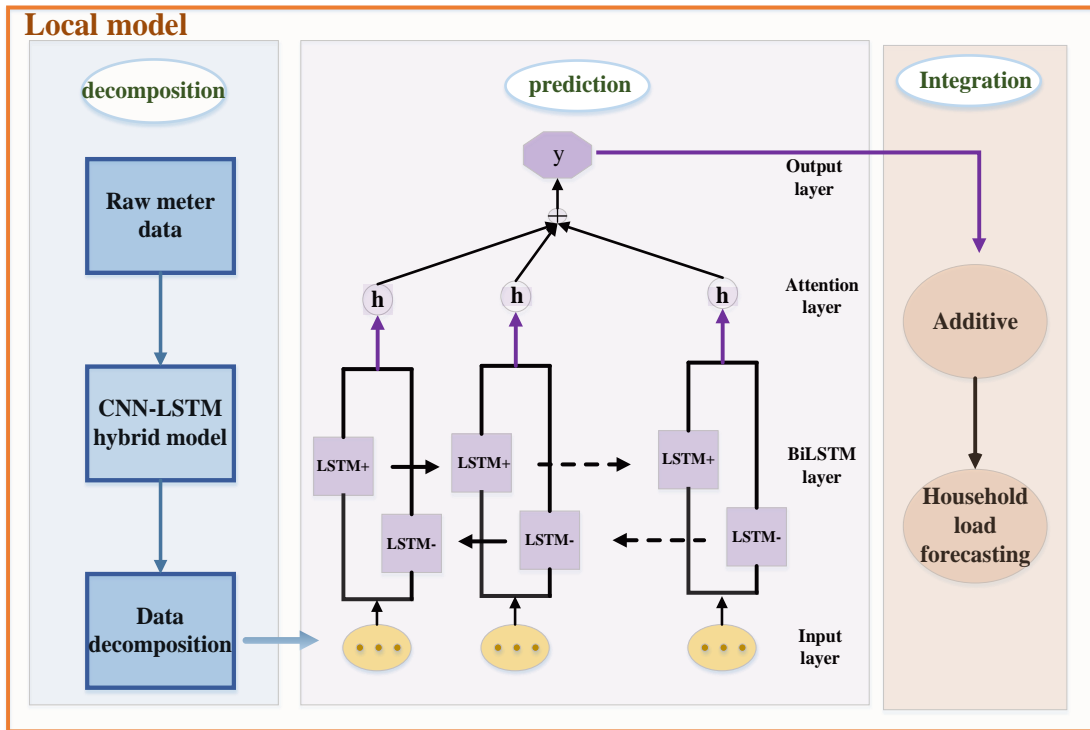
Local model

decomposition

Raw meter data

CNN-LSTM hybrid model

Data decomposition

prediction

y

Output layer

h

h

h

Attention layer

LSTM+

LSTM+

LSTM+

BiLSTM layer

LSTM-

LSTM-

LSTM-

Input layer

Integration

Additive

Household load forecasting